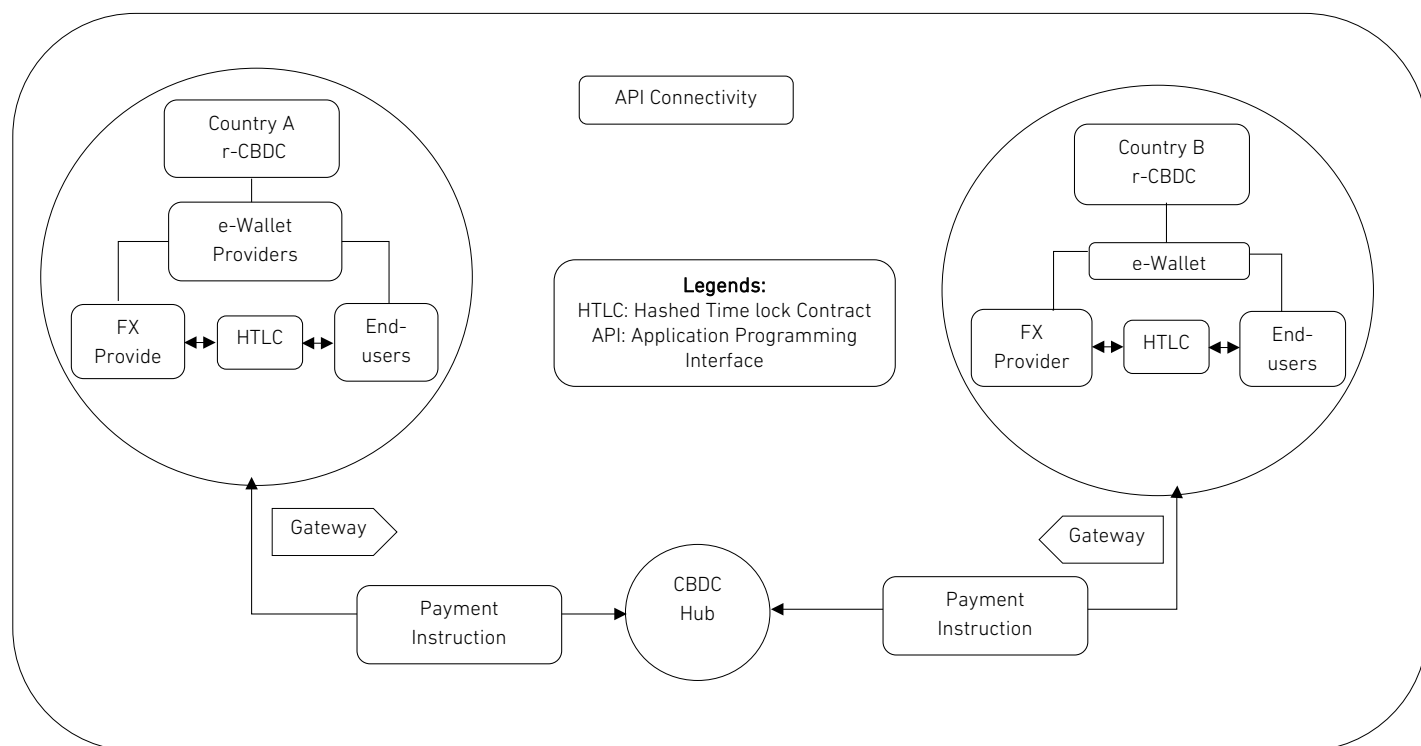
API Connectivity

Country A r-CBDC

e-Wallet Providers

FX Provide

HTLC

End-users

Legends:
HTLC: Hashed Time lock Contract
API: Application Programming Interface

Country B r-CBDC

e-Wallet

FX Provider

HTLC

End-users

Gateway

Gateway

Payment Instruction

CBDC Hub

Payment Instruction